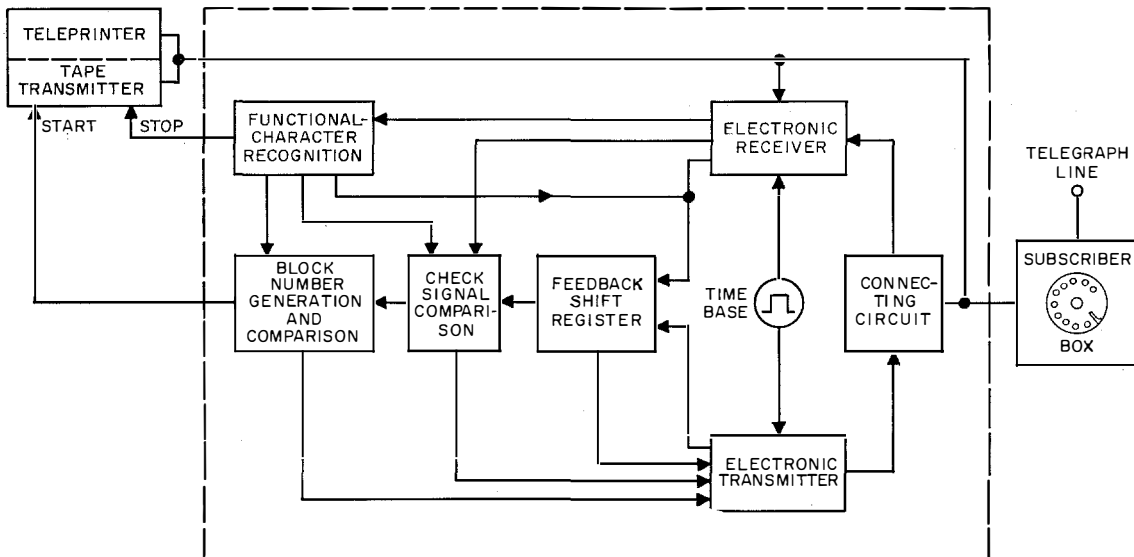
TELEPRINTER

TAPE TRANSMITTER

START

STOP

FUNCTIONAL-CHARACTER RECOGNITION

ELECTRONIC RECEIVER

TELEGRAPH LINE

BLOCK NUMBER GENERATION AND COMPARISON

CHECK SIGNAL COMPARISON

FEEDBACK SHIFT REGISTER

TIME BASE

CONNECTING CIRCUIT

SUBSCRIBER

BOX

ELECTRONIC TRANSMITTER